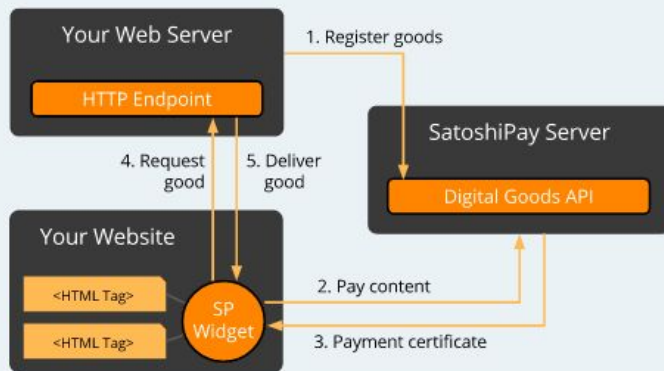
Your Web Server

HTTP Endpoint

1. Register goods

SatoshiPay Server

Digital Goods API

4. Request good

5. Deliver good

Your Website

<HTML Tag>

<HTML Tag>

SP Widget

2. Pay content

3. Payment certificate